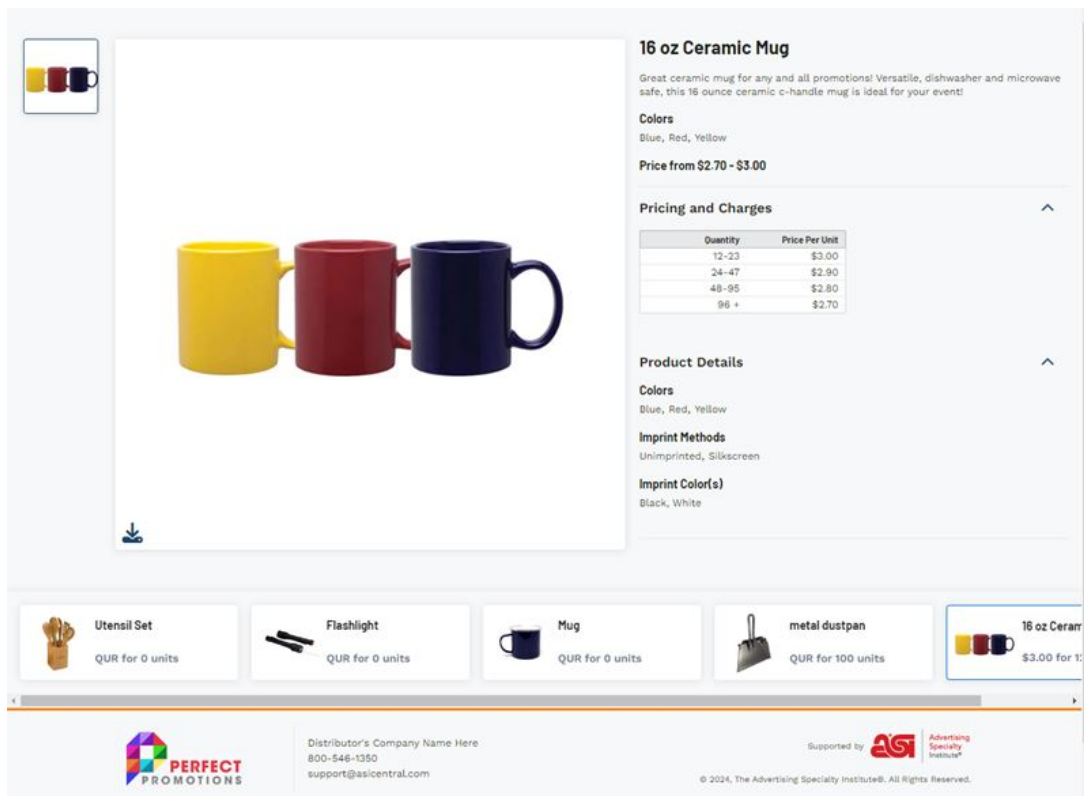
16 oz Ceramic Mug

Great ceramic mug for any and all promotions! Versatile, dishwasher and microwave safe, this 16 ounce ceramic c-handle mug is ideal for your event!

Colors
Blue, Red, Yellow

Price from $2.70 - $3.00

Pricing and Charges

| Quantity | Price Per Unit |
|---|---|
| 12-23 | $3.00 |
| 24-47 | $2.90 |
| 48-95 | $2.80 |
| 96 + | $2.70 |

Product Details

Colors
Blue, Red, Yellow

Imprint Methods
Unimprinted, Silkscreen

Imprint Color(s)
Black, White

Utensil Set
QUR for 0 units

Flashlight
QUR for 0 units

Mug
QUR for 0 units

metal dustpan
QUR for 100 units

16 oz Ceram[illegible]
$3.00 for 1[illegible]

PERFECT PROMOTIONS

Distributor's Company Name Here
800-546-1350
support@asicentral.com

Supported by ASI Advertising Specialty Institute®

© 2024, The Advertising Specialty Institute®. All Rights Reserved.